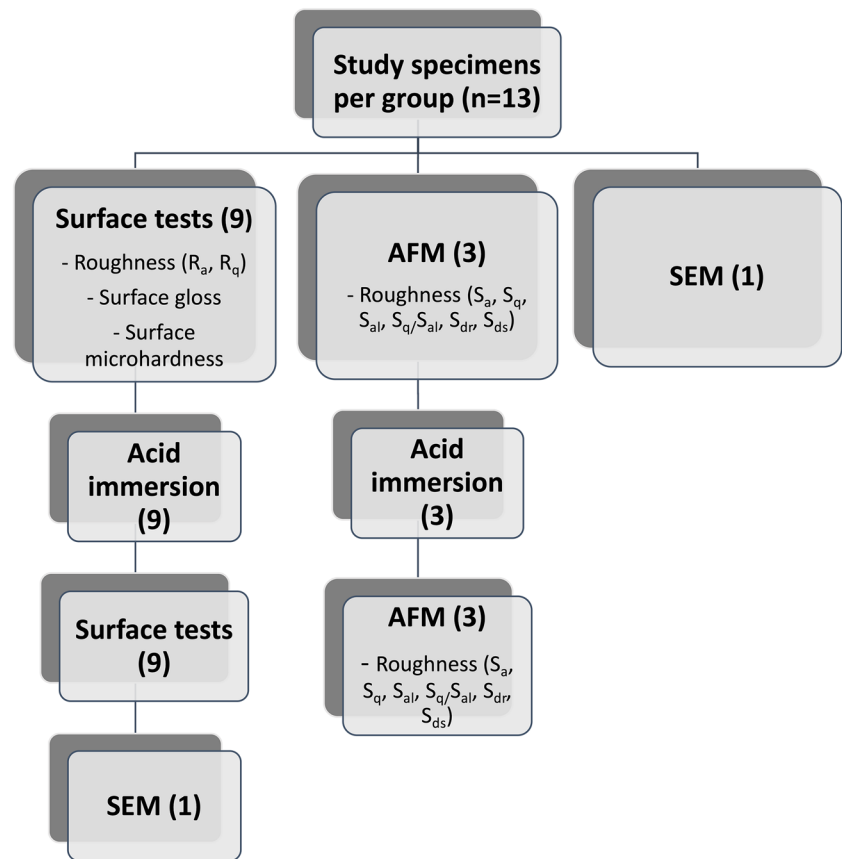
Study specimens per group (n=13)

Surface tests (9)
- Roughness ($R_a$, $R_q$)
- Surface gloss
- Surface microhardness

AFM (3)
- Roughness ($S_a$, $S_q$, $S_{al}$, $S_q/S_{al}$, $S_{dr}$, $S_{ds}$)

SEM (1)

Acid immersion (9)

Acid immersion (3)

Surface tests (9)

AFM (3)
- Roughness ($S_a$, $S_q$, $S_{al}$, $S_q/S_{al}$, $S_{dr}$, $S_{ds}$)

SEM (1)